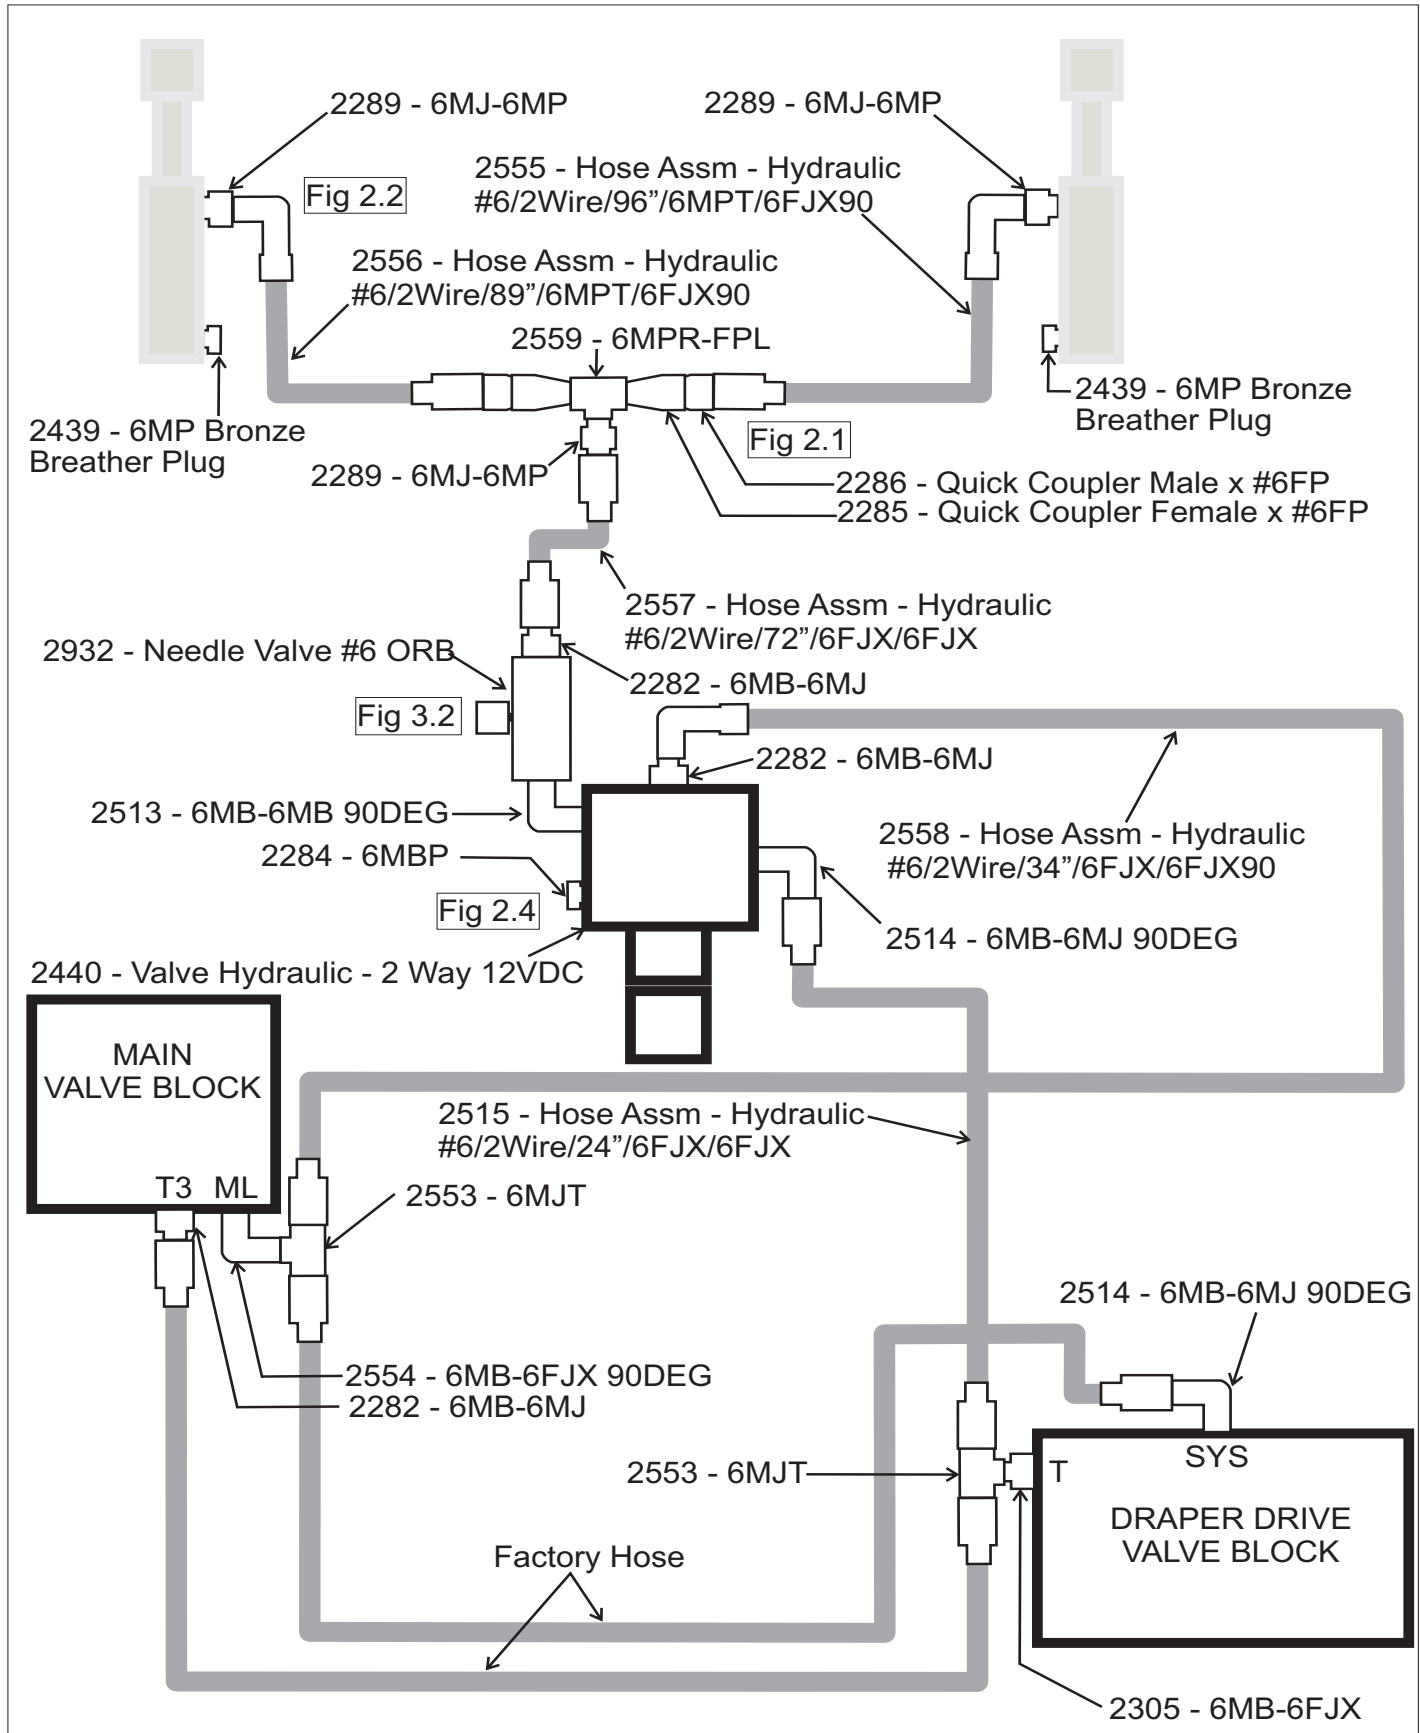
2289 - 6MJ-6MP

2289 - 6MJ-6MP

Fig 2.2

2555 - Hose Assm - Hydraulic #6/2Wire/96”/6MPT/6FJX90

2556 - Hose Assm - Hydraulic #6/2Wire/89”/6MPT/6FJX90

2559 - 6MPR-FPL

2439 - 6MP Bronze Breather Plug

2439 - 6MP Bronze Breather Plug

Fig 2.1

2289 - 6MJ-6MP

2286 - Quick Coupler Male x #6FP

2285 - Quick Coupler Female x #6FP

2557 - Hose Assm - Hydraulic #6/2Wire/72”/6FJX/6FJX

2932 - Needle Valve #6 ORB

2282 - 6MB-6MJ

Fig 3.2

2282 - 6MB-6MJ

2513 - 6MB-6MB 90DEG

2558 - Hose Assm - Hydraulic #6/2Wire/34”/6FJX/6FJX90

2284 - 6MBP

Fig 2.4

2514 - 6MB-6MJ 90DEG

2440 - Valve Hydraulic - 2 Way 12VDC

MAIN VALVE BLOCK

T3 ML

2515 - Hose Assm - Hydraulic #6/2Wire/24”/6FJX/6FJX

2553 - 6MJT

2514 - 6MB-6MJ 90DEG

2554 - 6MB-6FJX 90DEG

2282 - 6MB-6MJ

SYS

2553 - 6MJT

T

DRAPER DRIVE VALVE BLOCK

Factory Hose

2305 - 6MB-6FJX